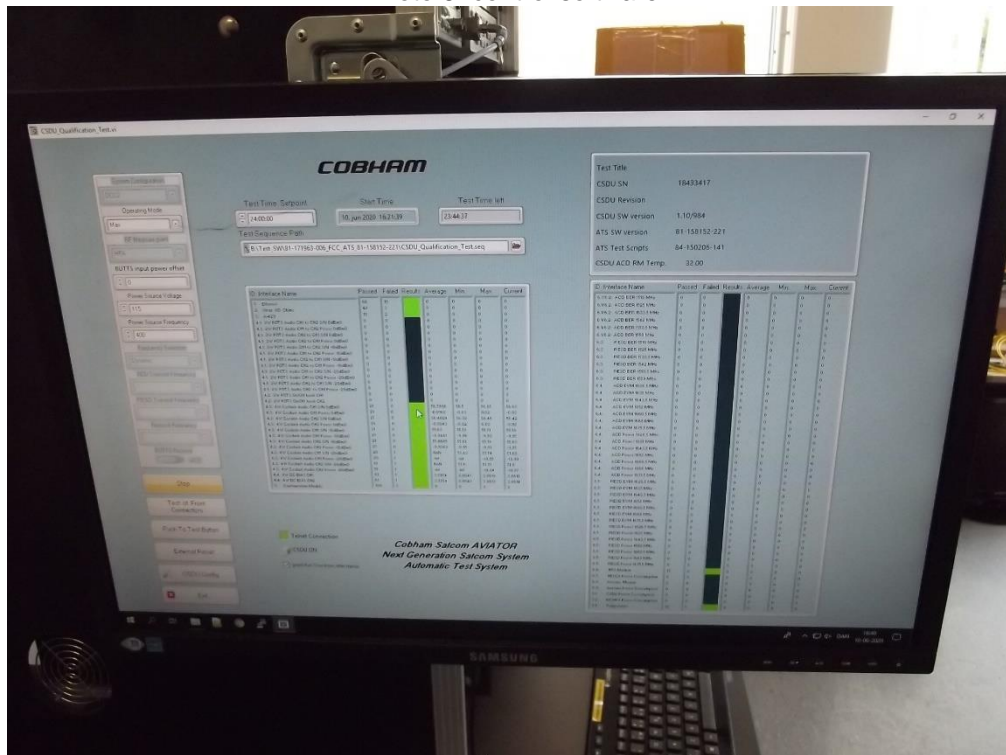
CSDU_Qualification_Test.vi

COBHAM

Operating Mode

Max

BUTTS input power offset

-1.5

Power Source Voltage

115

Power Source Frequency

400

Test Time Setpoint

24:00:00

Start Time

10. juni 2020 16:21:39

Test Time left

23:44:37

Test Sequence Path

B:\Test_SW\81-171963-006_FCC_ATS_81-158152-221\CSDU_Qualification_Test.seq

ID Interface Name

Passed

Failed

Result

Average

Min.

Max

Current

Test Title

CSDU SN

18433417

CSDU Revision

CSDU SW version

1.10/984

ATS SW version

81-158152-221

ATS Test Scripts

84-150205-141

CSDU ACD RM Temp.

32.00

Stop

Cobham Satcom AVIATOR
Next Generation Satcom System
Automatic Test System

Exit

SAMSUNG